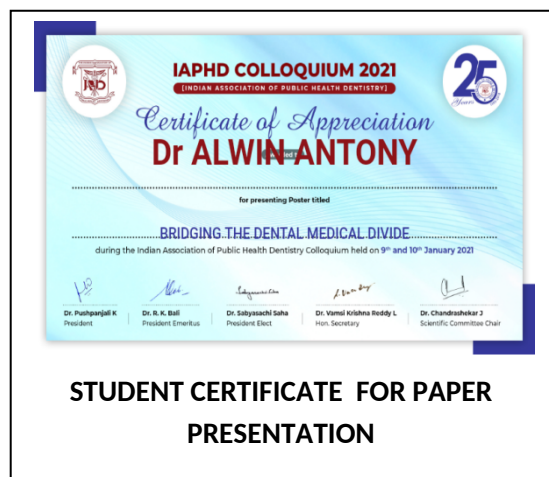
IAPHD COLLOQUIUM 2021
[INDIAN ASSOCIATION OF PUBLIC HEALTH DENTISTRY]

IAPHD

25 Years

Certificate of Appreciation

Dr ALWIN ANTONY

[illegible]

for presenting Poster titled

BRIDGING THE DENTAL MEDICAL DIVIDE

during the Indian Association of Public Health Dentistry Colloquium held on 9$^{th}$ and 10$^{th}$ January 2021

Dr. Pushpanjali K
President

Dr. R. K. Bali
President Emeritus

Dr. Sabyasachi Saha
President Elect

Dr. Vamsi Krishna Reddy L
Hon. Secretary

Dr. Chandrashekar J
Scientific Committee Chair

STUDENT CERTIFICATE FOR PAPER PRESENTATION